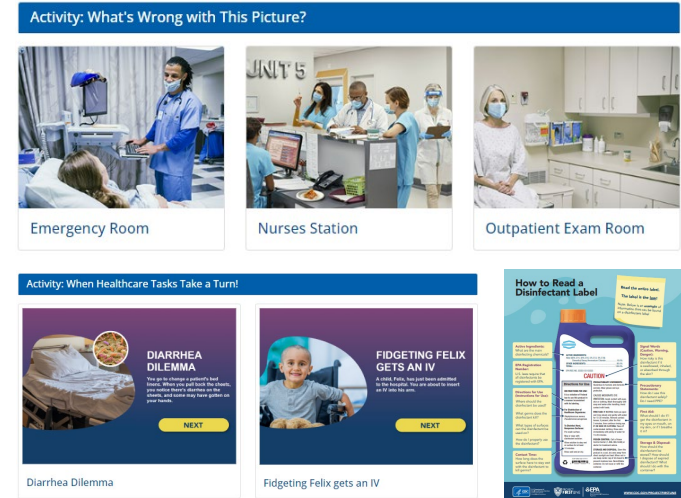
Activity: What's Wrong with This Picture?

UNIT 5

Emergency Room

Nurses Station

Outpatient Exam Room

Activity: When Healthcare Tasks Take a Turn!

DIARRHEA DILEMMA

You go to change a patient's bed linens. When you pull back the sheets, you notice there's diarrhea on the sheets, and some may have gotten on your hands.

NEXT

FIDGETING FELIX GETS AN IV

A child, Felix, has just been admitted to the hospital. You are about to insert an IV into his arm.

NEXT

Diarrhea Dilemma

Fidgeting Felix gets an IV

How to Read a Disinfectant Label

Read the entire label. The label is the law!

CAUTION

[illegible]